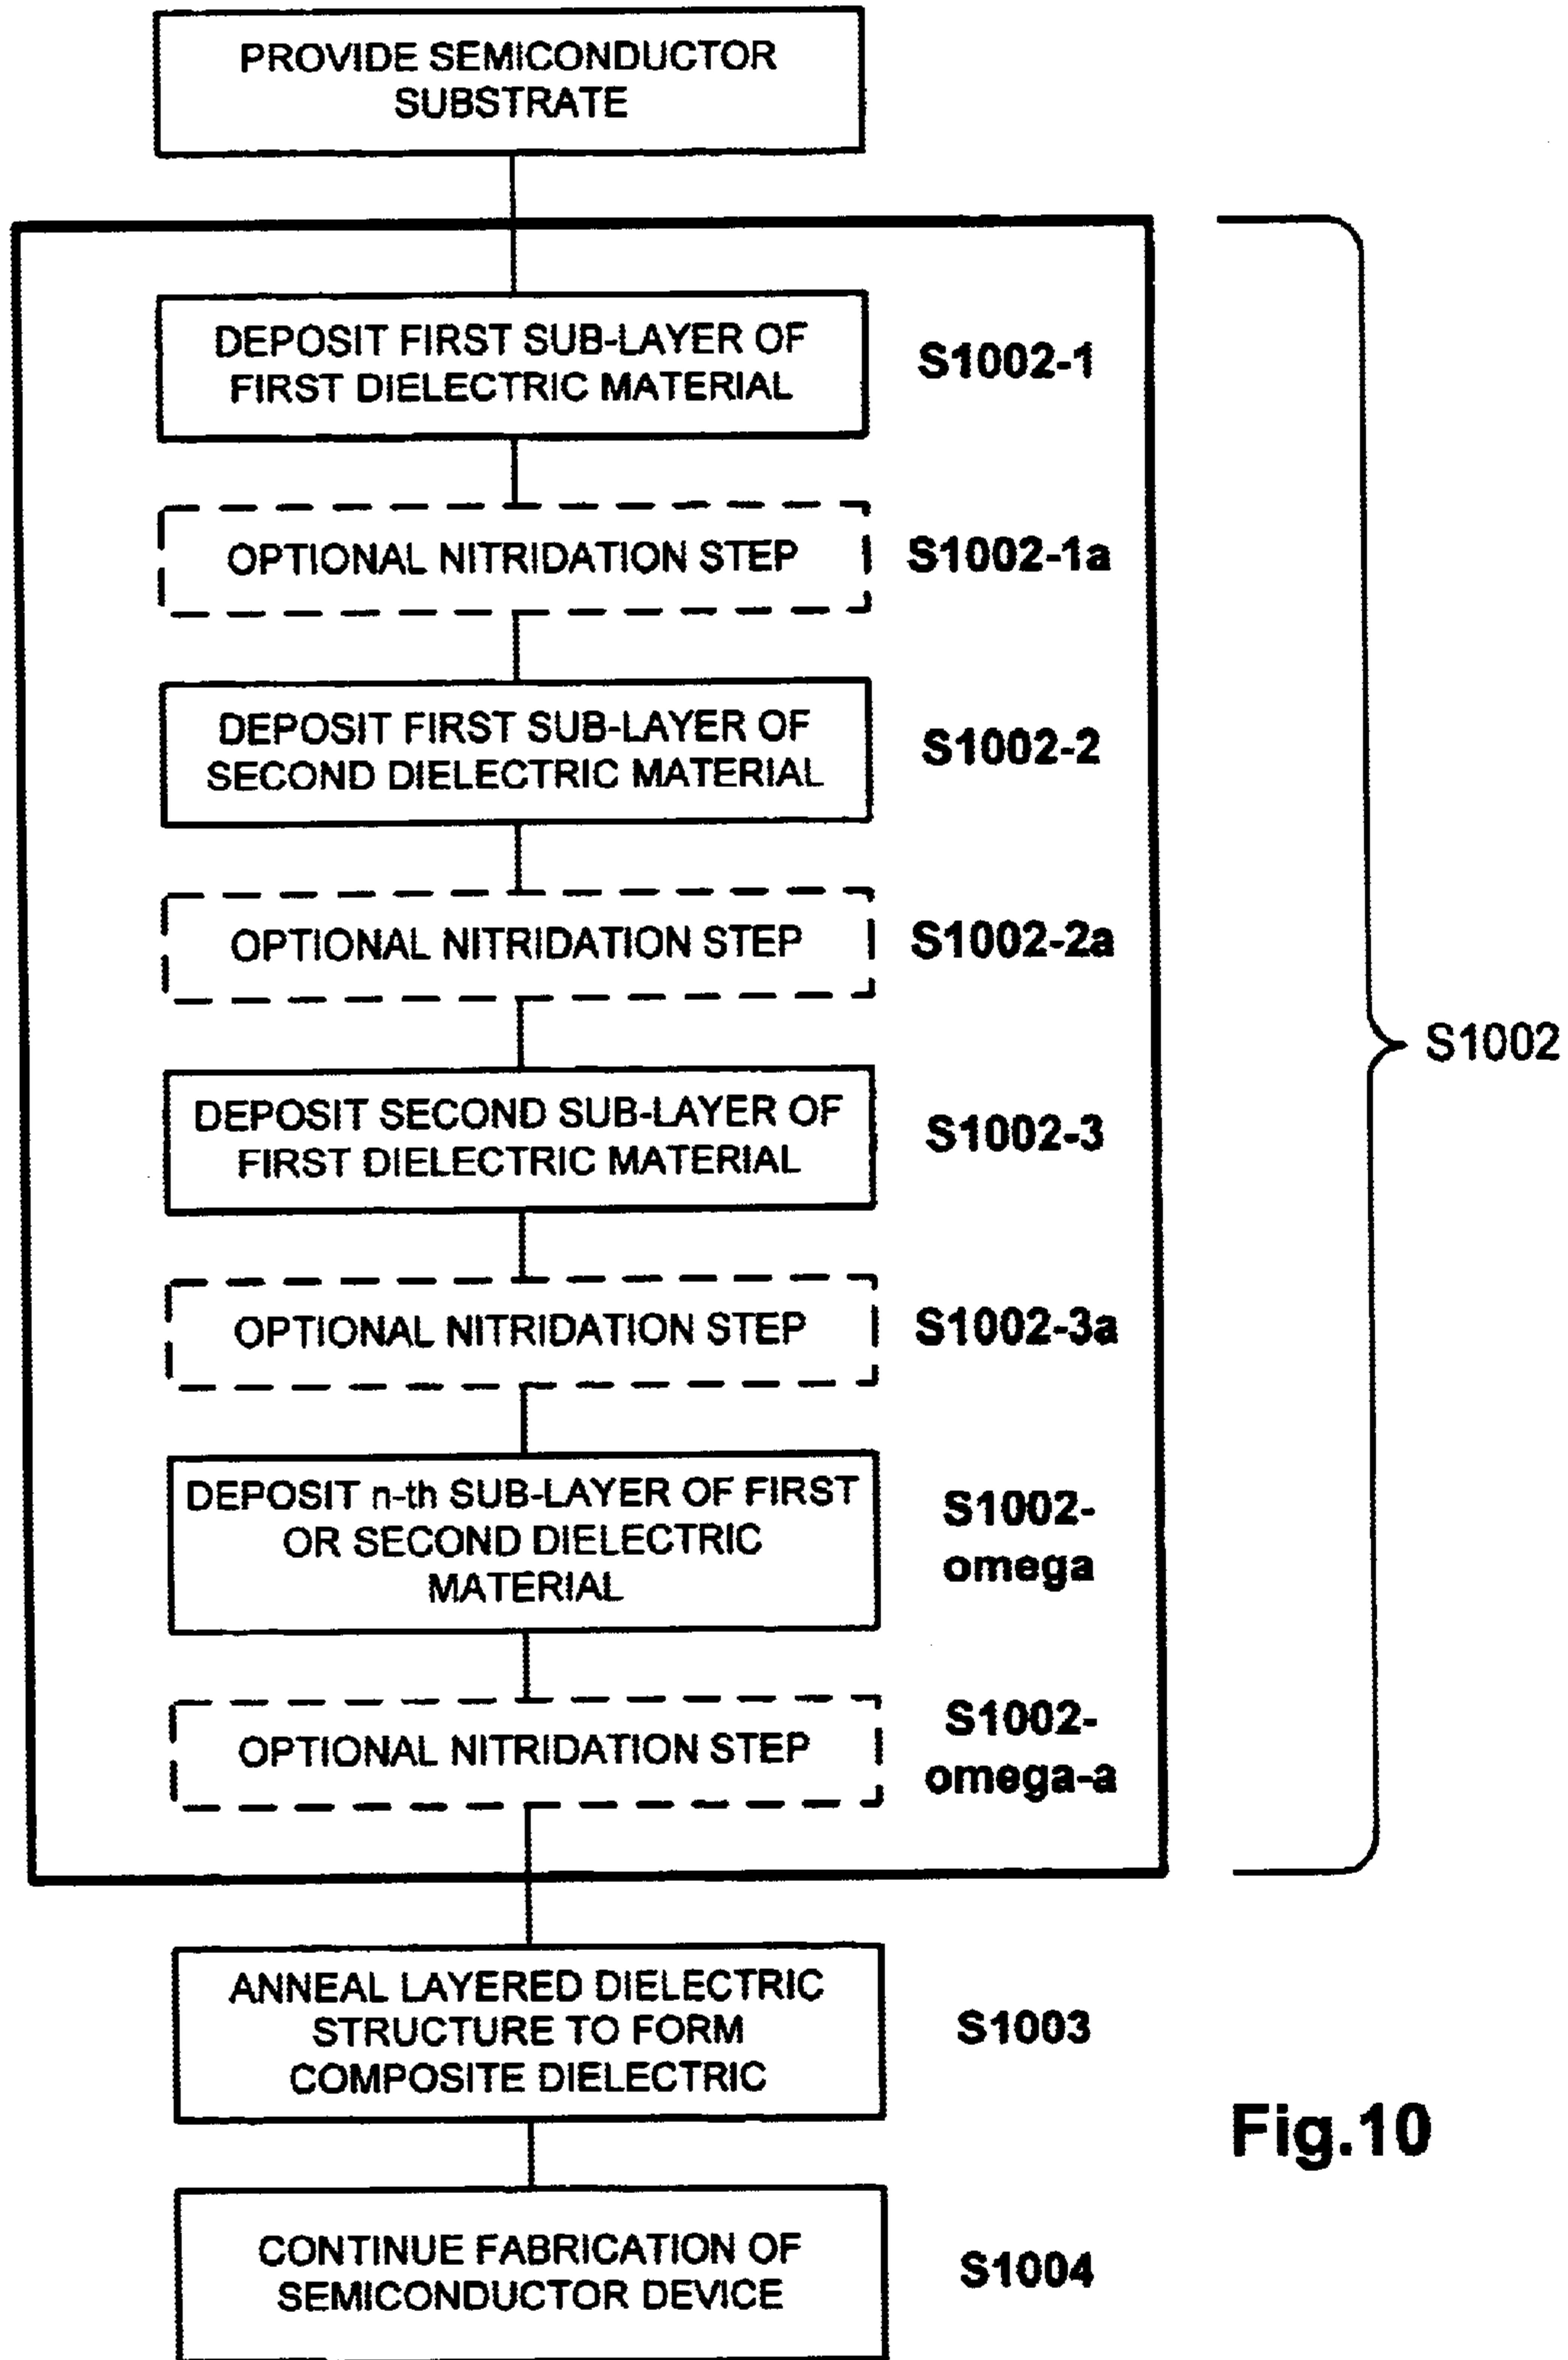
PROVIDE SEMICONDUCTOR SUBSTRATE

DEPOSIT FIRST SUB-LAYER OF FIRST DIELECTRIC MATERIAL

S1002-1

OPTIONAL NITRIDATION STEP

S1002-1a

DEPOSIT FIRST SUB-LAYER OF SECOND DIELECTRIC MATERIAL

S1002-2

OPTIONAL NITRIDATION STEP

S1002-2a

S1002

DEPOSIT SECOND SUB-LAYER OF FIRST DIELECTRIC MATERIAL

S1002-3

OPTIONAL NITRIDATION STEP

S1002-3a

DEPOSIT n-th SUB-LAYER OF FIRST OR SECOND DIELECTRIC MATERIAL

S1002-omega

OPTIONAL NITRIDATION STEP

S1002-omega-a

ANNEAL LAYERED DIELECTRIC STRUCTURE TO FORM COMPOSITE DIELECTRIC

S1003

Fig.10

CONTINUE FABRICATION OF SEMICONDUCTOR DEVICE

S1004